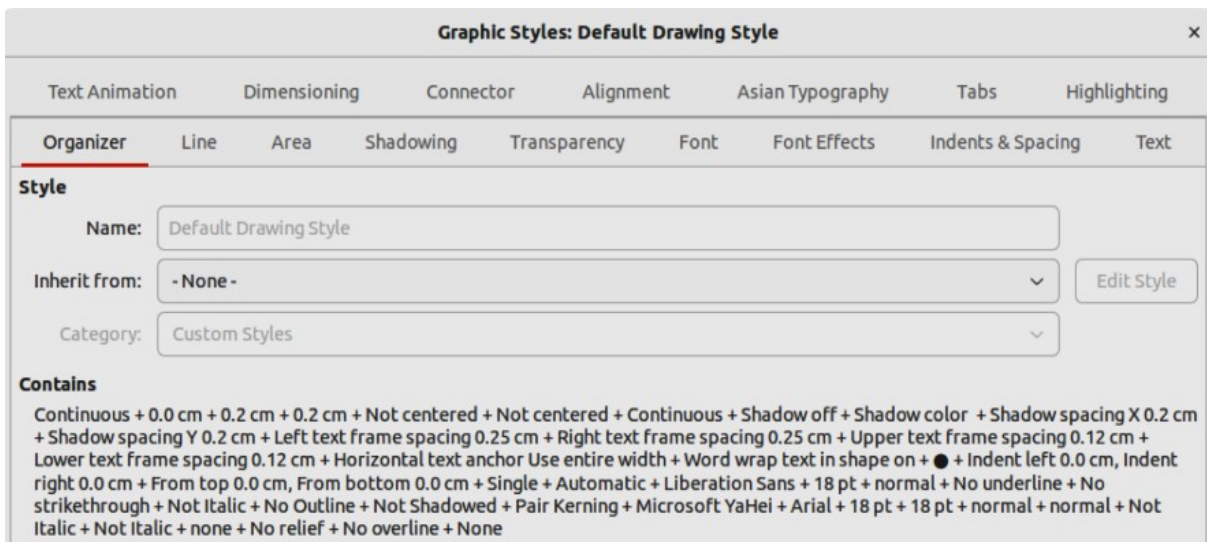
Graphic Styles: Default Drawing Style ×

Text Animation Dimensioning Connector Alignment Asian Typography Tabs Highlighting

Organizer Line Area Shadowing Transparency Font Font Effects Indents & Spacing Text

Style

Name: Default Drawing Style

Inherit from: - None -

Edit Style

Category: Custom Styles

Contains

Continuous + 0.0 cm + 0.2 cm + 0.2 cm + Not centered + Not centered + Continuous + Shadow off + Shadow color + Shadow spacing X 0.2 cm + Shadow spacing Y 0.2 cm + Left text frame spacing 0.25 cm + Right text frame spacing 0.25 cm + Upper text frame spacing 0.12 cm + Lower text frame spacing 0.12 cm + Horizontal text anchor Use entire width + Word wrap text in shape on + ● + Indent left 0.0 cm, Indent right 0.0 cm + From top 0.0 cm, From bottom 0.0 cm + Single + Automatic + Liberation Sans + 18 pt + normal + No underline + No strikethrough + Not Italic + No Outline + Not Shadowed + Pair Kerning + Microsoft YaHei + Arial + 18 pt + 18 pt + normal + normal + Not Italic + Not Italic + none + No relief + No overline + None